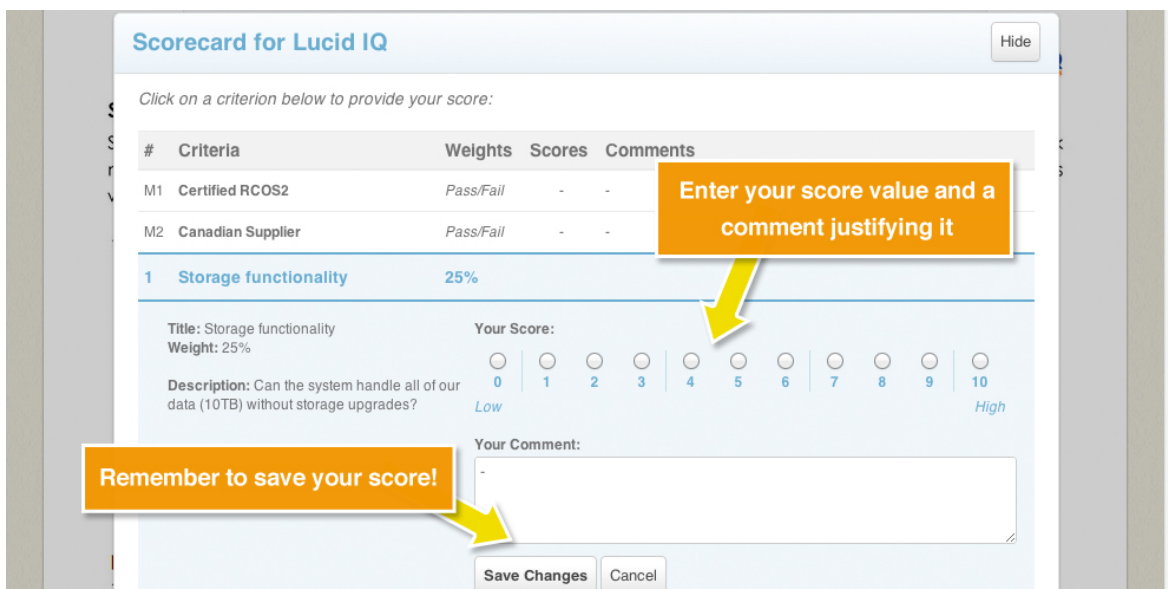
Scorecard for Lucid IQ

Hide

Click on a criterion below to provide your score:

| # | Criteria | Weights | Scores | Comments |
|---|---|---|---|---|
| M1 | Certified RCOS2 | Pass/Fail | - | - |
| M2 | Canadian Supplier | Pass/Fail | - | - |
| 1 | Storage functionality | 25% | | |

Enter your score value and a comment justifying it

Title: Storage functionality
Weight: 25%

Description: Can the system handle all of our data (10TB) without storage upgrades?

Your Score:

0 1 2 3 4 5 6 7 8 9 10

Low High

Your Comment:

-

Remember to save your score!

Save Changes Cancel